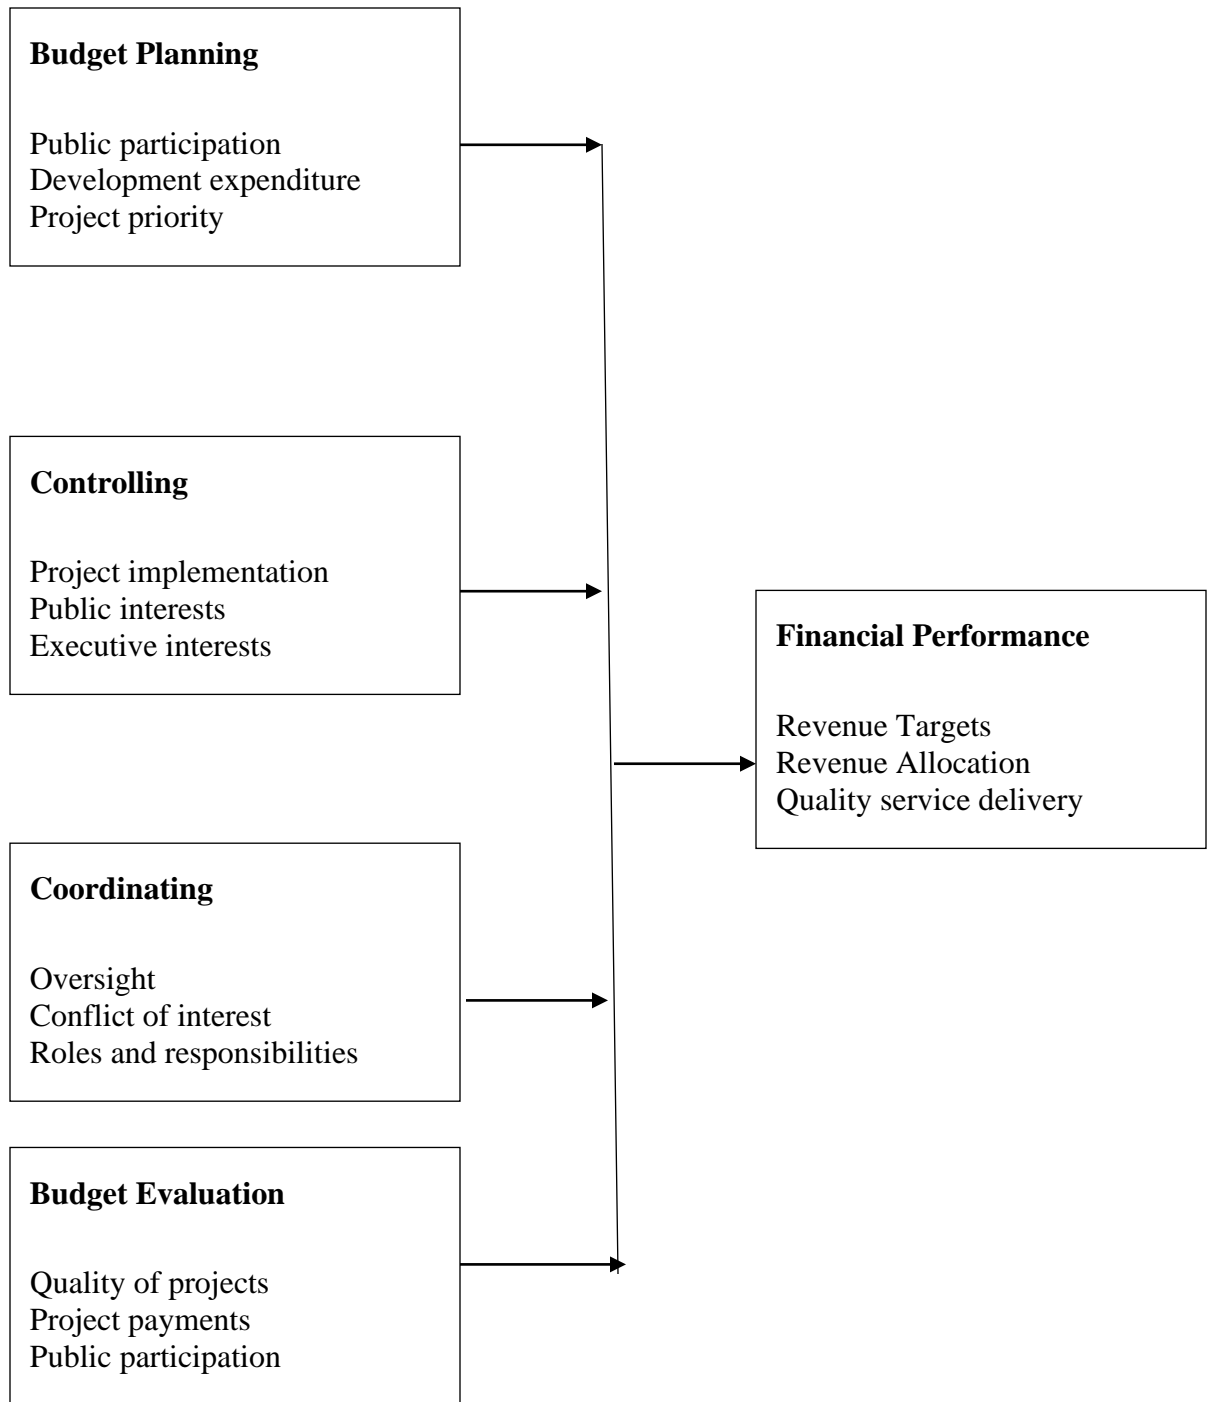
**Budget Planning**

Public participation
Development expenditure
Project priority

**Controlling**

Project implementation
Public interests
Executive interests

**Financial Performance**

Revenue Targets
Revenue Allocation
Quality service delivery

**Coordinating**

Oversight
Conflict of interest
Roles and responsibilities

**Budget Evaluation**

Quality of projects
Project payments
Public participation